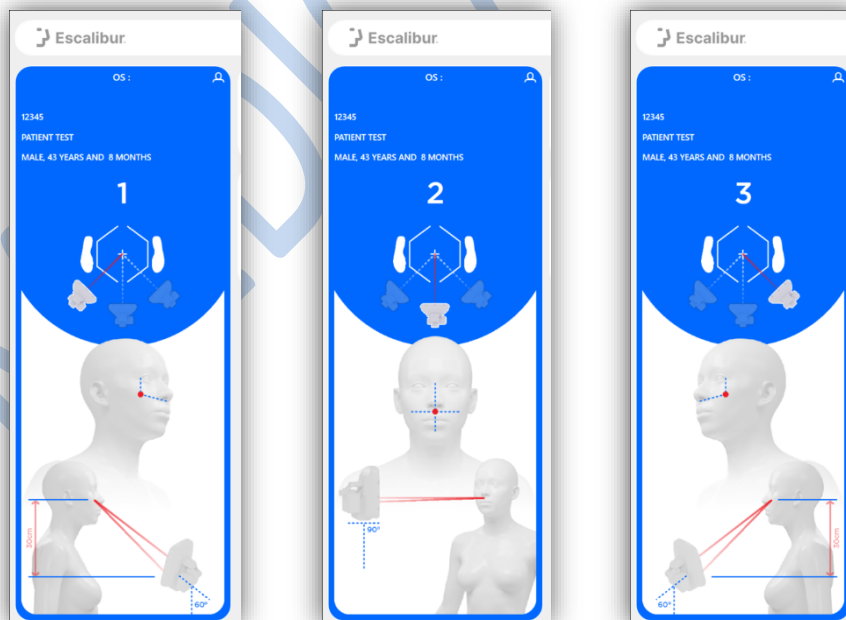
Escalibur

OS :

12345

PATIENT TEST

MALE, 43 YEARS AND 8 MONTHS

1

30cm

60°

Escalibur

OS :

12345

PATIENT TEST

MALE, 43 YEARS AND 8 MONTHS

2

90°

Escalibur

OS :

12345

PATIENT TEST

MALE, 43 YEARS AND 8 MONTHS

3

30cm

60°